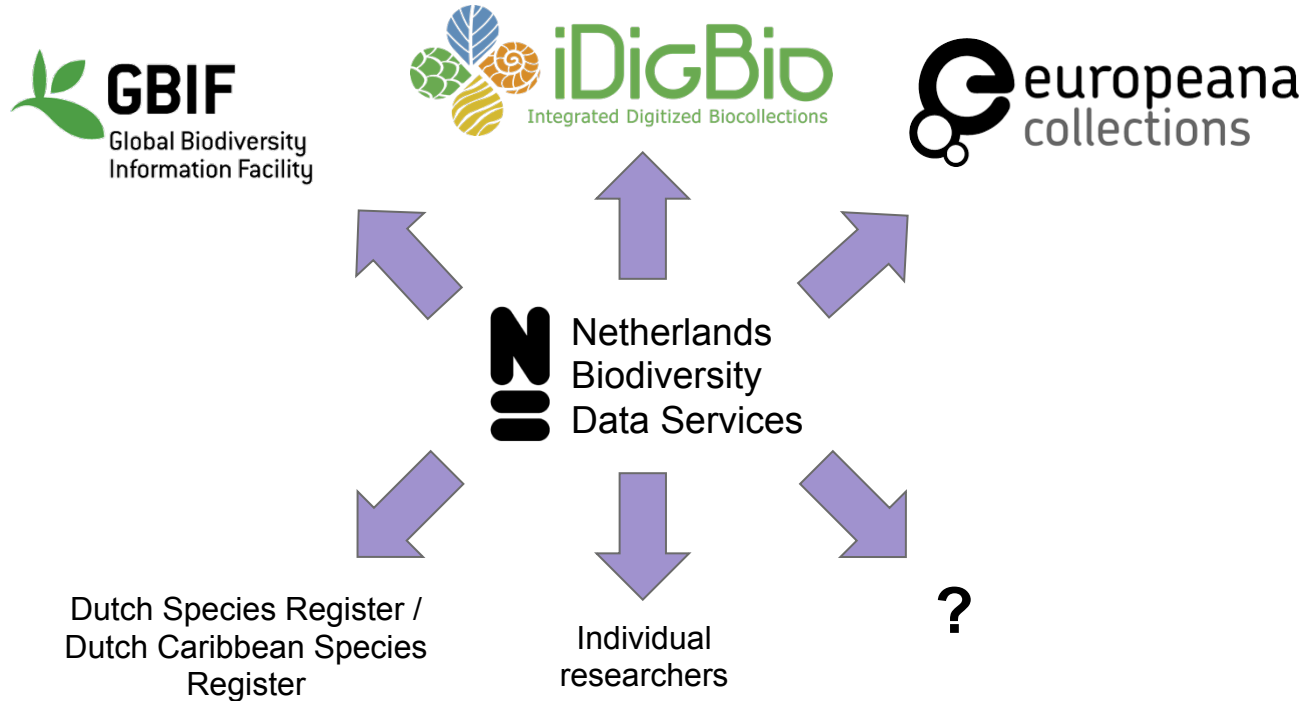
GBIF
Global Biodiversity
Information Facility

iDigBio
Integrated Digitized Biocollections

europeana
collections

Netherlands
Biodiversity
Data Services

Dutch Species Register / Dutch Caribbean Species Register

Individual researchers

?